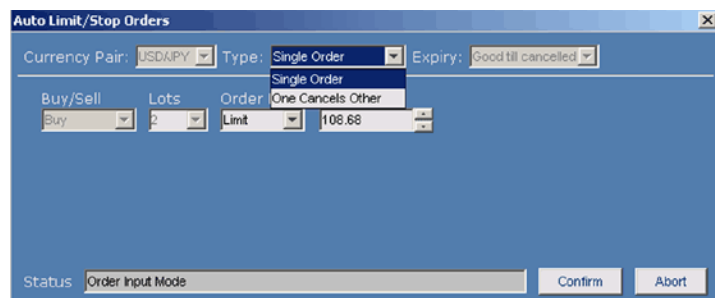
Auto Limit/Stop Orders

Currency Pair: USD/JPY Type: Single Order Expiry: Good till cancelled

Single Order
One Cancels Other

Buy/Sell Lots Order

Buy 2 Limit 108.68

Status Order Input Mode

Confirm Abort